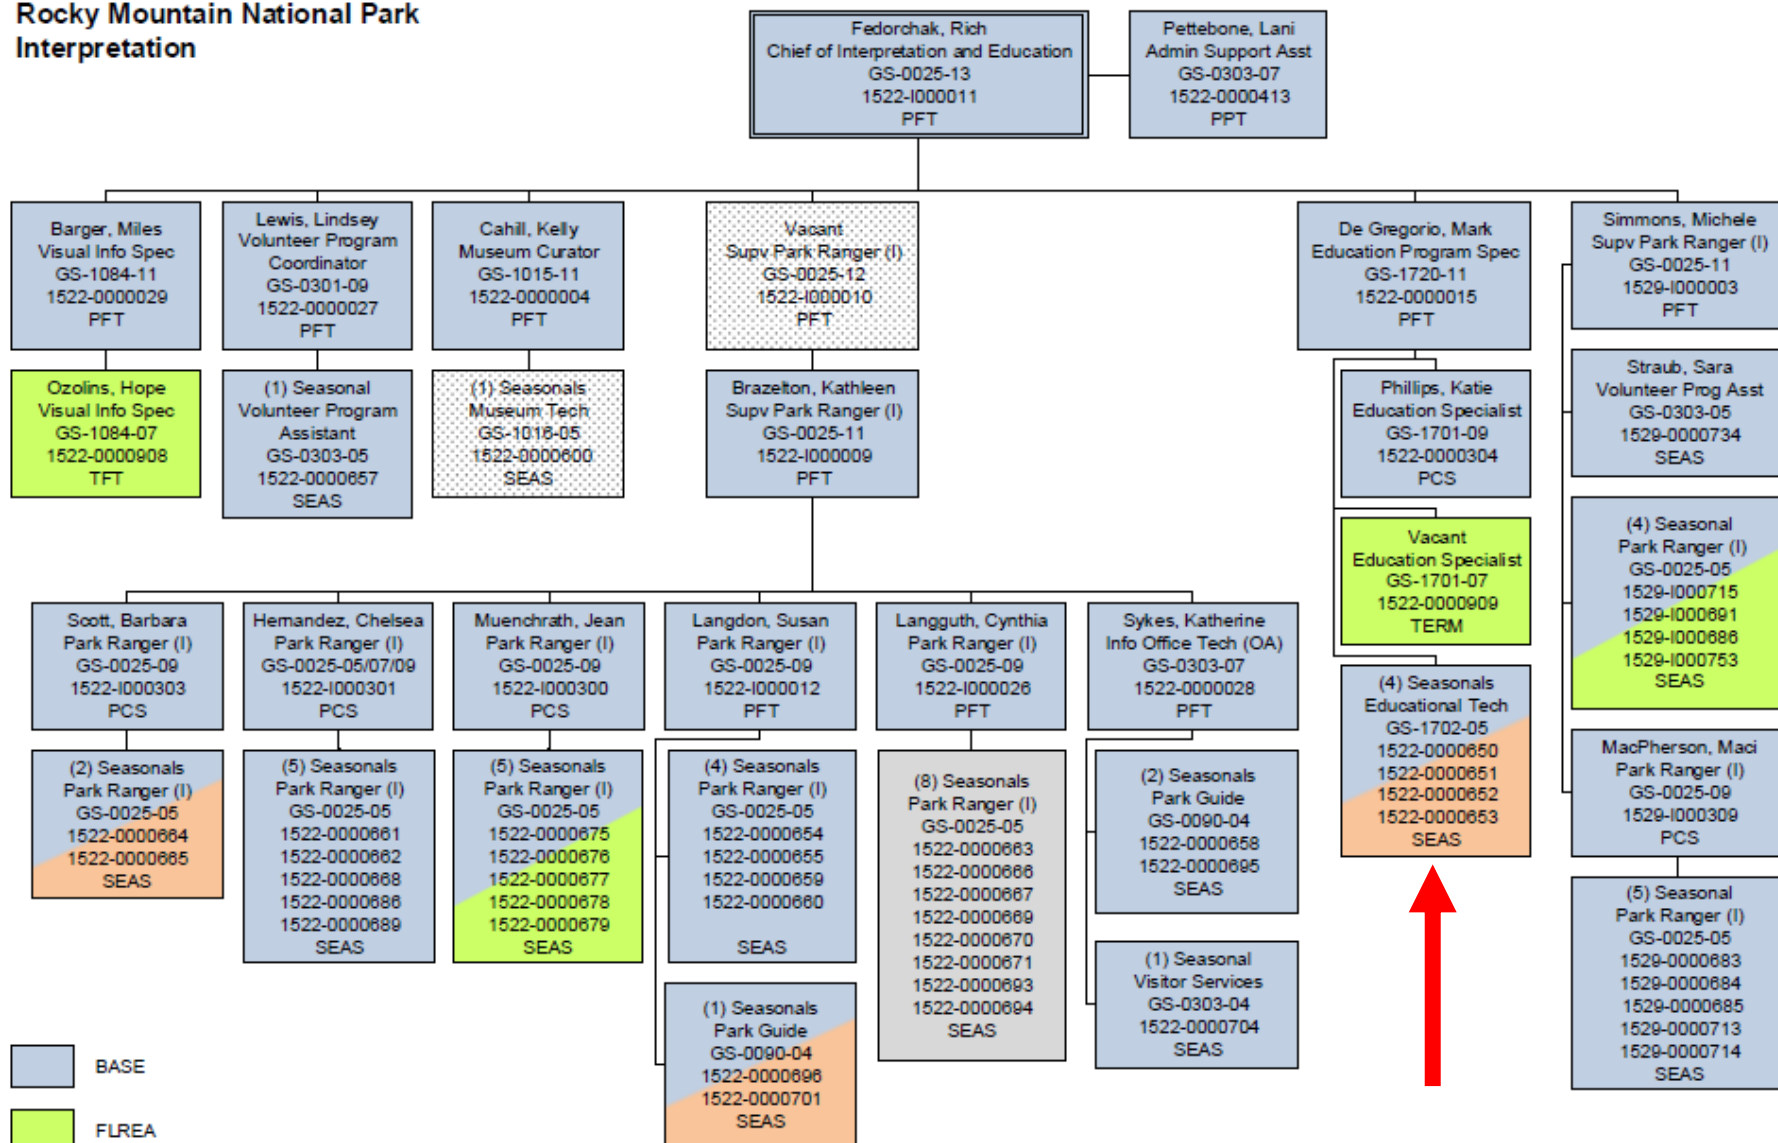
Rocky Mountain National Park
Interpretation

Fedorchak, Rich
Chief of Interpretation and Education
GS-0025-13
1522-I000011
PFT

Pettebone, Lani
Admin Support Asst
GS-0303-07
1522-0000413
PPT

Barger, Miles
Visual Info Spec
GS-1084-11
1522-0000029
PFT

Lewis, Lindsey
Volunteer Program Coordinator
GS-0301-09
1522-0000027
PFT

Cahill, Kelly
Museum Curator
GS-1015-11
1522-0000004
PFT

Vacant
Supv Park Ranger (I)
GS-0025-12
1522-I000010
PFT

De Gregorio, Mark
Education Program Spec
GS-1720-11
1522-0000015
PFT

Simmons, Michele
Supv Park Ranger (I)
GS-0025-11
1529-I000003
PFT

Ozolins, Hope
Visual Info Spec
GS-1084-07
1522-0000908
TFT

(1) Seasonal
Volunteer Program Assistant
GS-0303-05
1522-0000657
SEAS

(1) Seasonals
Museum Tech
GS-1016-05
1522-0000600
SEAS

Brazelton, Kathleen
Supv Park Ranger (I)
GS-0025-11
1522-I000009
PFT

Phillips, Katie
Education Specialist
GS-1701-09
1522-0000304
PCS

Straub, Sara
Volunteer Prog Asst
GS-0303-05
1529-0000734
SEAS

Vacant
Education Specialist
GS-1701-07
1522-0000909
TERM

(4) Seasonal
Park Ranger (I)
GS-0025-05
1529-I000715
1529-I000691
1529-I000686
1529-I000753
SEAS

Scott, Barbara
Park Ranger (I)
GS-0025-09
1522-I000303
PCS

Hernandez, Chelsea
Park Ranger (I)
GS-0025-05/07/09
1522-I000301
PCS

Muenchrath, Jean
Park Ranger (I)
GS-0025-09
1522-I000300
PCS

Langdon, Susan
Park Ranger (I)
GS-0025-09
1522-I000012
PFT

Langguth, Cynthia
Park Ranger (I)
GS-0025-09
1522-I000026
PFT

Sykes, Katherine
Info Office Tech (OA)
GS-0303-07
1522-0000028
PFT

(4) Seasonals
Educational Tech
GS-1702-05
1522-0000650
1522-0000651
1522-0000652
1522-0000653
SEAS

MacPherson, Maci
Park Ranger (I)
GS-0025-09
1529-I000309
PCS

(2) Seasonals
Park Ranger (I)
GS-0025-05
1522-0000664
1522-0000665
SEAS

(5) Seasonals
Park Ranger (I)
GS-0025-05
1522-0000661
1522-0000662
1522-0000668
1522-0000686
1522-0000689
SEAS

(5) Seasonals
Park Ranger (I)
GS-0025-05
1522-0000675
1522-0000676
1522-0000677
1522-0000678
1522-0000679
SEAS

(4) Seasonals
Park Ranger (I)
GS-0025-05
1522-0000654
1522-0000655
1522-0000659
1522-0000660
SEAS

(8) Seasonals
Park Ranger (I)
GS-0025-05
1522-0000663
1522-0000666
1522-0000667
1522-0000669
1522-0000670
1522-0000671
1522-0000693
1522-0000694
SEAS

(2) Seasonals
Park Guide
GS-0090-04
1522-0000658
1522-0000695
SEAS

(5) Seasonal
Park Ranger (I)
GS-0025-05
1529-0000683
1529-0000684
1529-0000685
1529-0000713
1529-0000714
SEAS

(1) Seasonal
Visitor Services
GS-0303-04
1522-0000704
SEAS

(1) Seasonals
Park Guide
GS-0090-04
1522-0000696
1522-0000701
SEAS

BASE

FLREA